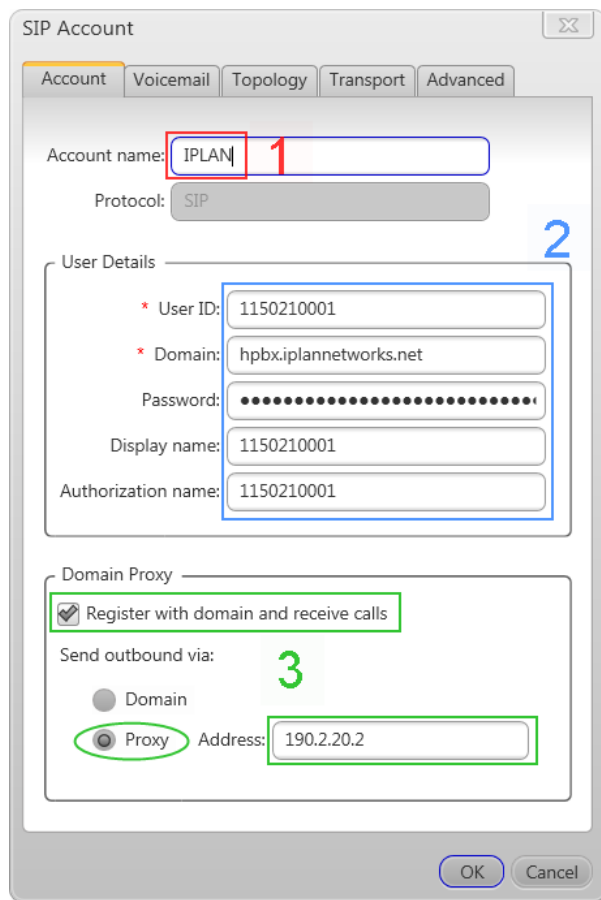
SIP Account

Account | Voicemail | Topology | Transport | Advanced

Account name: IPLAN
1
Protocol: SIP

2
User Details
* User ID: 1150210001
* Domain: hpbx.iplannetworks.net
Password: ●●●●●●●●●●●●●●●●●●●●●●●●●●●●
Display name: 1150210001
Authorization name: 1150210001

Domain Proxy
Register with domain and receive calls
Send outbound via:
3
Domain
Proxy Address: 190.2.20.2

OK Cancel